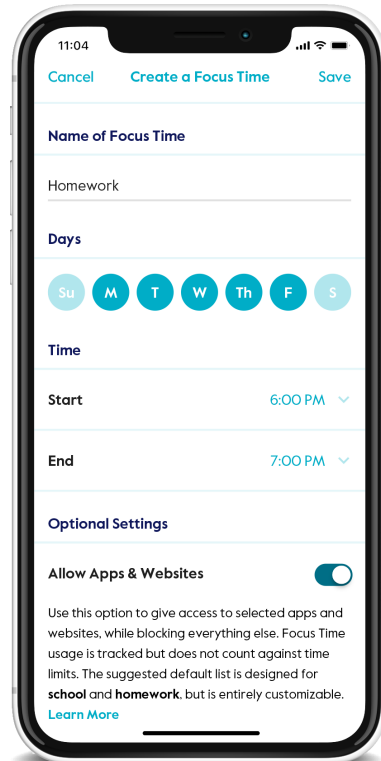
11:04

Cancel Create a Focus Time Save

Name of Focus Time

Homework

Days

Su M T W Th F S

Time

Start 6:00 PM

End 7:00 PM

Optional Settings

Allow Apps & Websites

Use this option to give access to selected apps and websites, while blocking everything else. Focus Time usage is tracked but does not count against time limits. The suggested default list is designed for **school** and **homework**, but is entirely customizable. Learn More